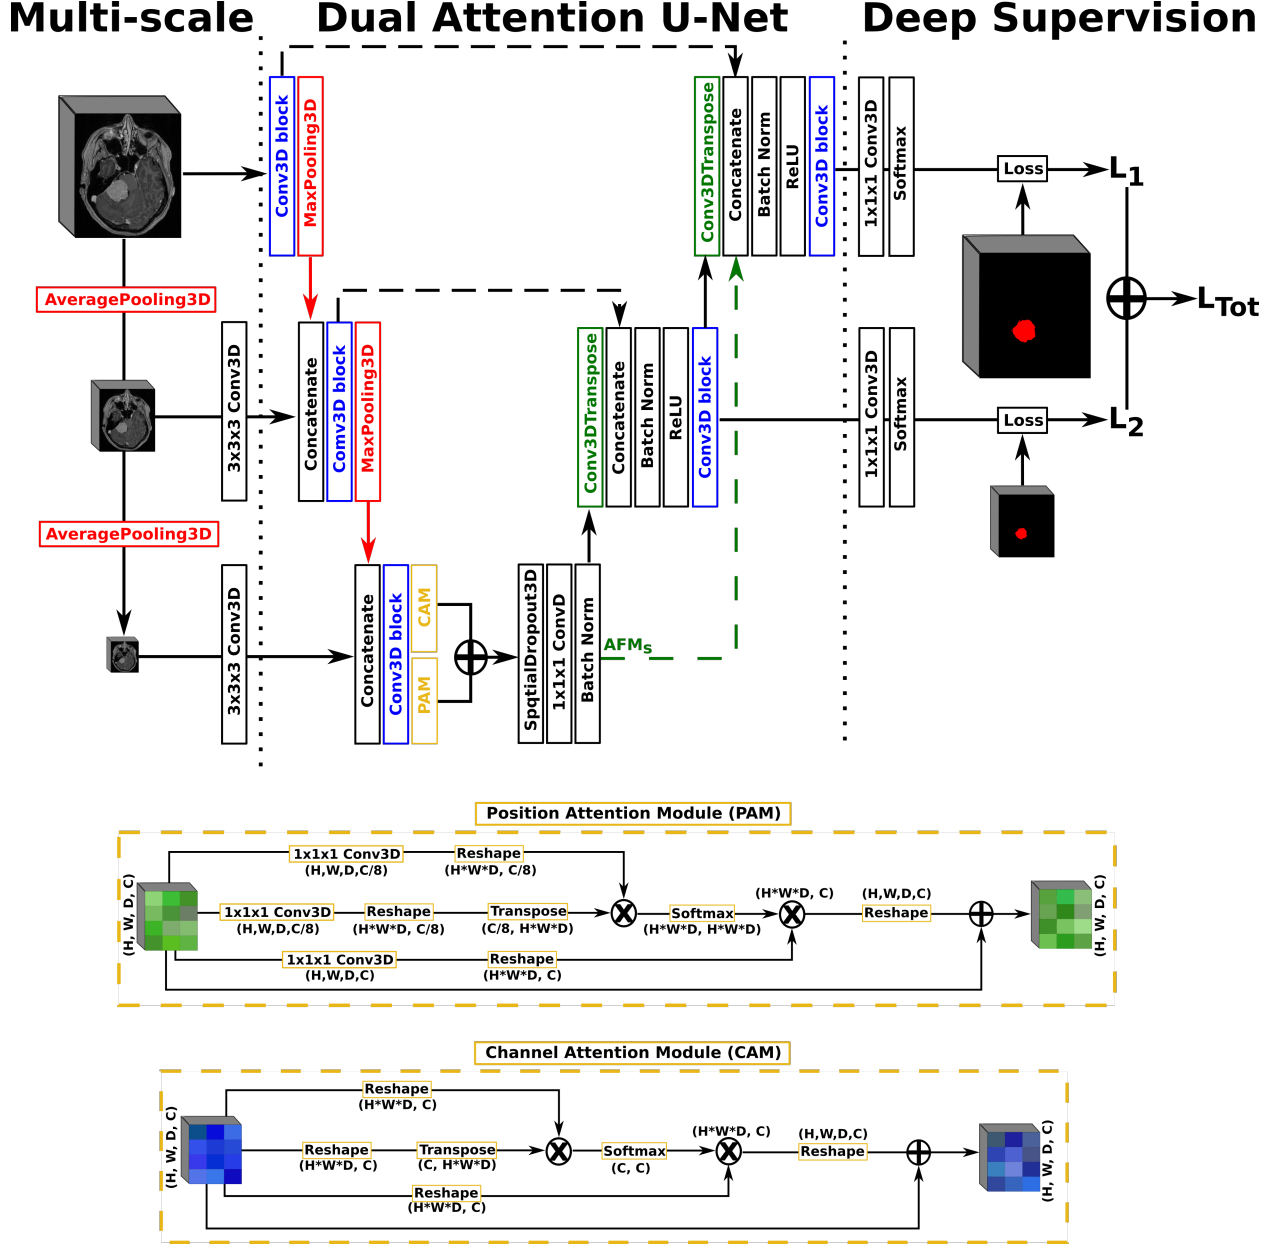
Multi-scale

Dual Attention U-Net

Deep Supervision

Conv3D block
MaxPooling3D
Conv3DTranspose
Concatenate
Batch Norm
ReLU
Conv3D block
1x1x1 Conv3D
Softmax
Loss
$L_1$

AveragePooling3D

3x3x3 Conv3D
Concatenate
Comv3D block
MaxPooling3D
Conv3DTranspose
Concatenate
Batch Norm
ReLU
Conv3D block
1x1x1 Conv3D
Softmax
Loss
$L_2$

$L_{Tot}$

AveragePooling3D

3x3x3 Conv3D
Concatenate
Conv3D block
CAM
PAM
SpqtialDropout3D
1x1x1 ConvD
Batch Norm
$AFM_S$

Position Attention Module (PAM)

(H, W, D, C)
1x1x1 Conv3D
(H,W,D,C/8)
Reshape
(H*W*D, C/8)
1x1x1 Conv3D
(H,W,D,C/8)
Reshape
(H*W*D, C/8)
Transpose
(C/8, H*W*D)
Softmax
(H*W*D, H*W*D)
(H*W*D, C)
(H,W,D,C)
Reshape
1x1x1 Conv3D
(H,W,D,C)
Reshape
(H*W*D, C)
(H, W, D, C)

Channel Attention Module (CAM)

(H, W, D, C)
Reshape
(H*W*D, C)
Reshape
(H*W*D, C)
Transpose
(C, H*W*D)
Softmax
(C, C)
(H*W*D, C)
(H,W,D,C)
Reshape
Reshape
(H*W*D, C)
(H, W, D, C)